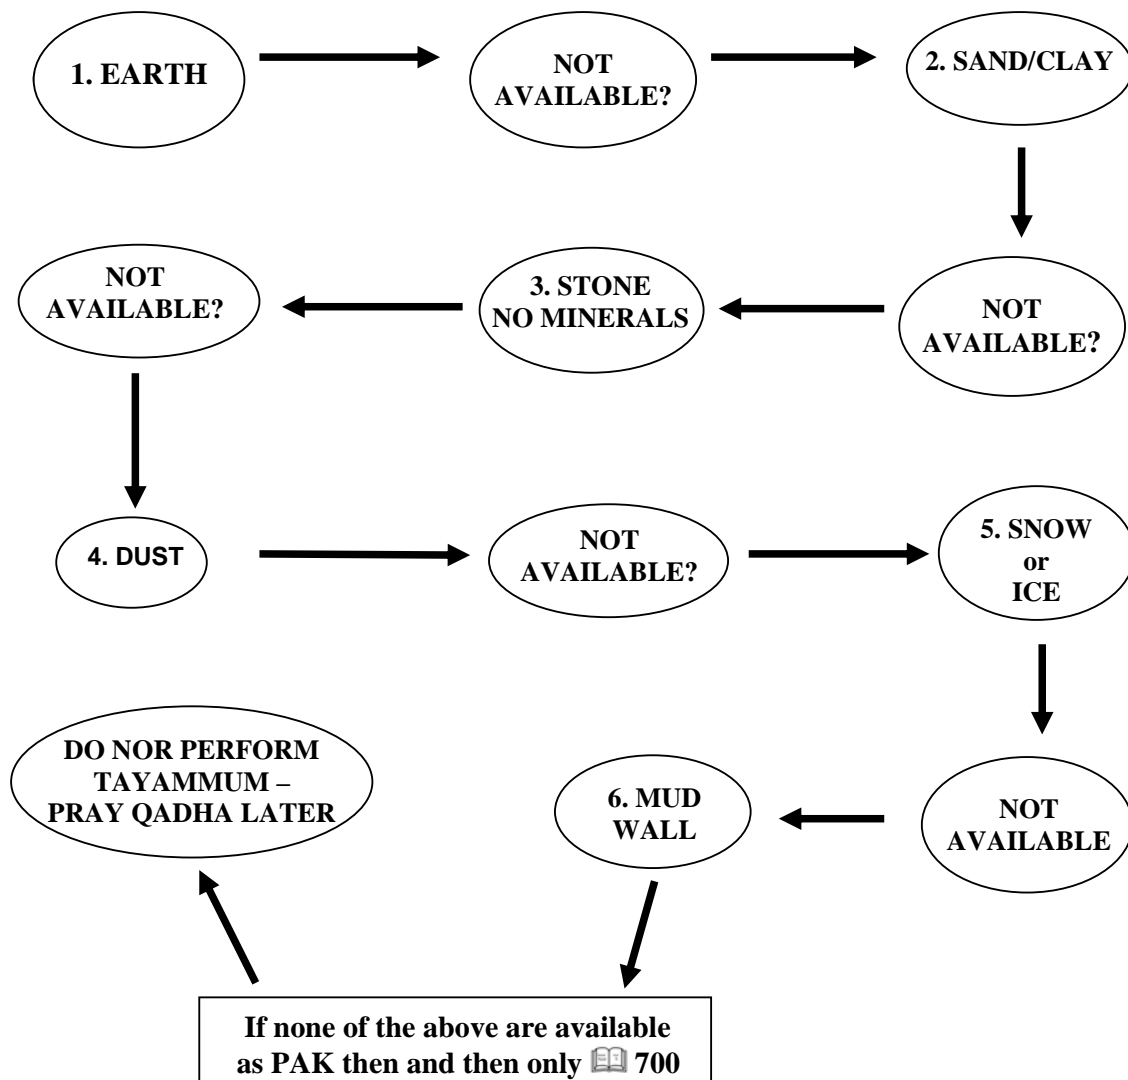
1. EARTH

NOT AVAILABLE?

2. SAND/CLAY

NOT AVAILABLE?

3. STONE NO MINERALS

NOT AVAILABLE?

4. DUST

NOT AVAILABLE?

5. SNOW or ICE

NOT AVAILABLE

6. MUD WALL

If none of the above are available as PAK then and then only 📖 700

DO NOR PERFORM TAYAMMUM – PRAY QADHA LATER